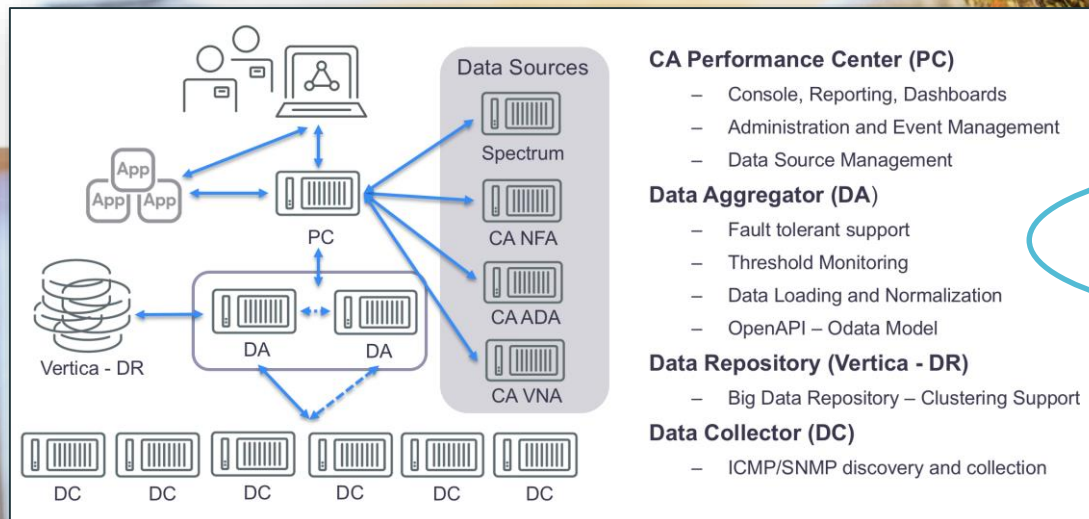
Data Sources

App
App App

Spectrum

PC

CA NFA

CA ADA

Vertica - DR

DA

DA

CA VNA

DC DC DC DC DC DC

CA Performance Center (PC)
– Console, Reporting, Dashboards
– Administration and Event Management
– Data Source Management

Data Aggregator (DA)
– Fault tolerant support
– Threshold Monitoring
– Data Loading and Normalization
– OpenAPI – Odata Model

Data Repository (Vertica - DR)
– Big Data Repository – Clustering Support

Data Collector (DC)
– ICMP/SNMP discovery and collection